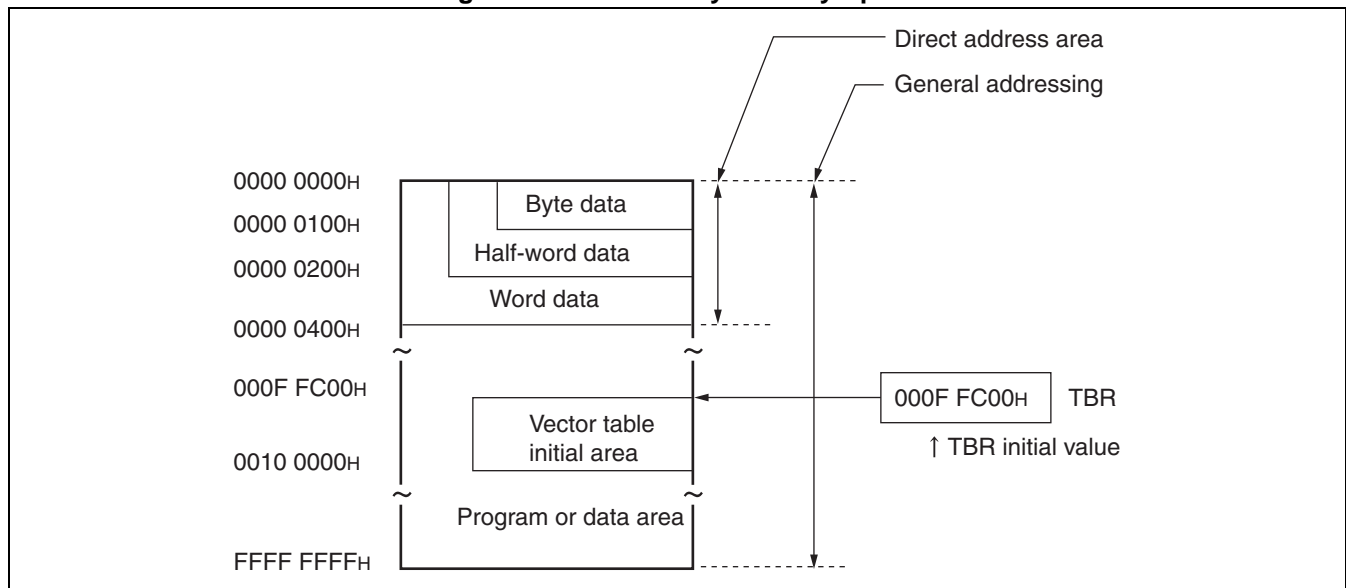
Direct address area

General addressing

0000 0000H

Byte data

0000 0100H

Half-word data

0000 0200H

Word data

0000 0400H

000F FC00H

Vector table initial area

000F FC00H TBR

↑ TBR initial value

0010 0000H

Program or data area

FFFF FFFFH